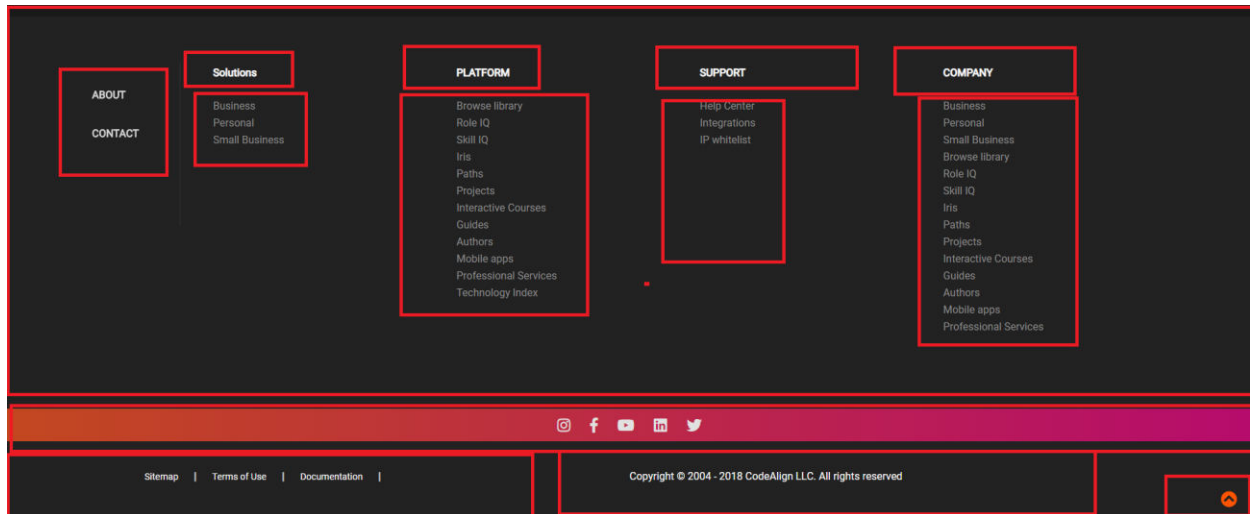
ABOUT

CONTACT

Solutions

Business
Personal
Small Business

PLATFORM

Browse library
Role IQ
Skill IQ
Iris
Paths
Projects
Interactive Courses
Guides
Authors
Mobile apps
Professional Services
Technology Index

SUPPORT

Help Center
Integrations
IP whitelist

COMPANY

Business
Personal
Small Business
Browse library
Role IQ
Skill IQ
Iris
Paths
Projects
Interactive Courses
Guides
Authors
Mobile apps
Professional Services

Sitemap | Terms of Use | Documentation |

Copyright © 2004 - 2018 CodeAlign LLC. All rights reserved